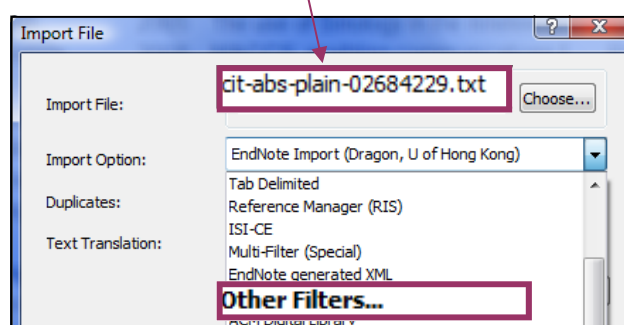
Import File

?

X

Import File:

cit-abs-plain-02684229.txt

Choose...

Import Option:

EndNote Import (Dragon, U of Hong Kong)

Duplicates:

Text Translation:

Tab Delimited

Reference Manager (RIS)

ISI-CE

Multi-Filter (Special)

EndNote generated XML

Other Filters...

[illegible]